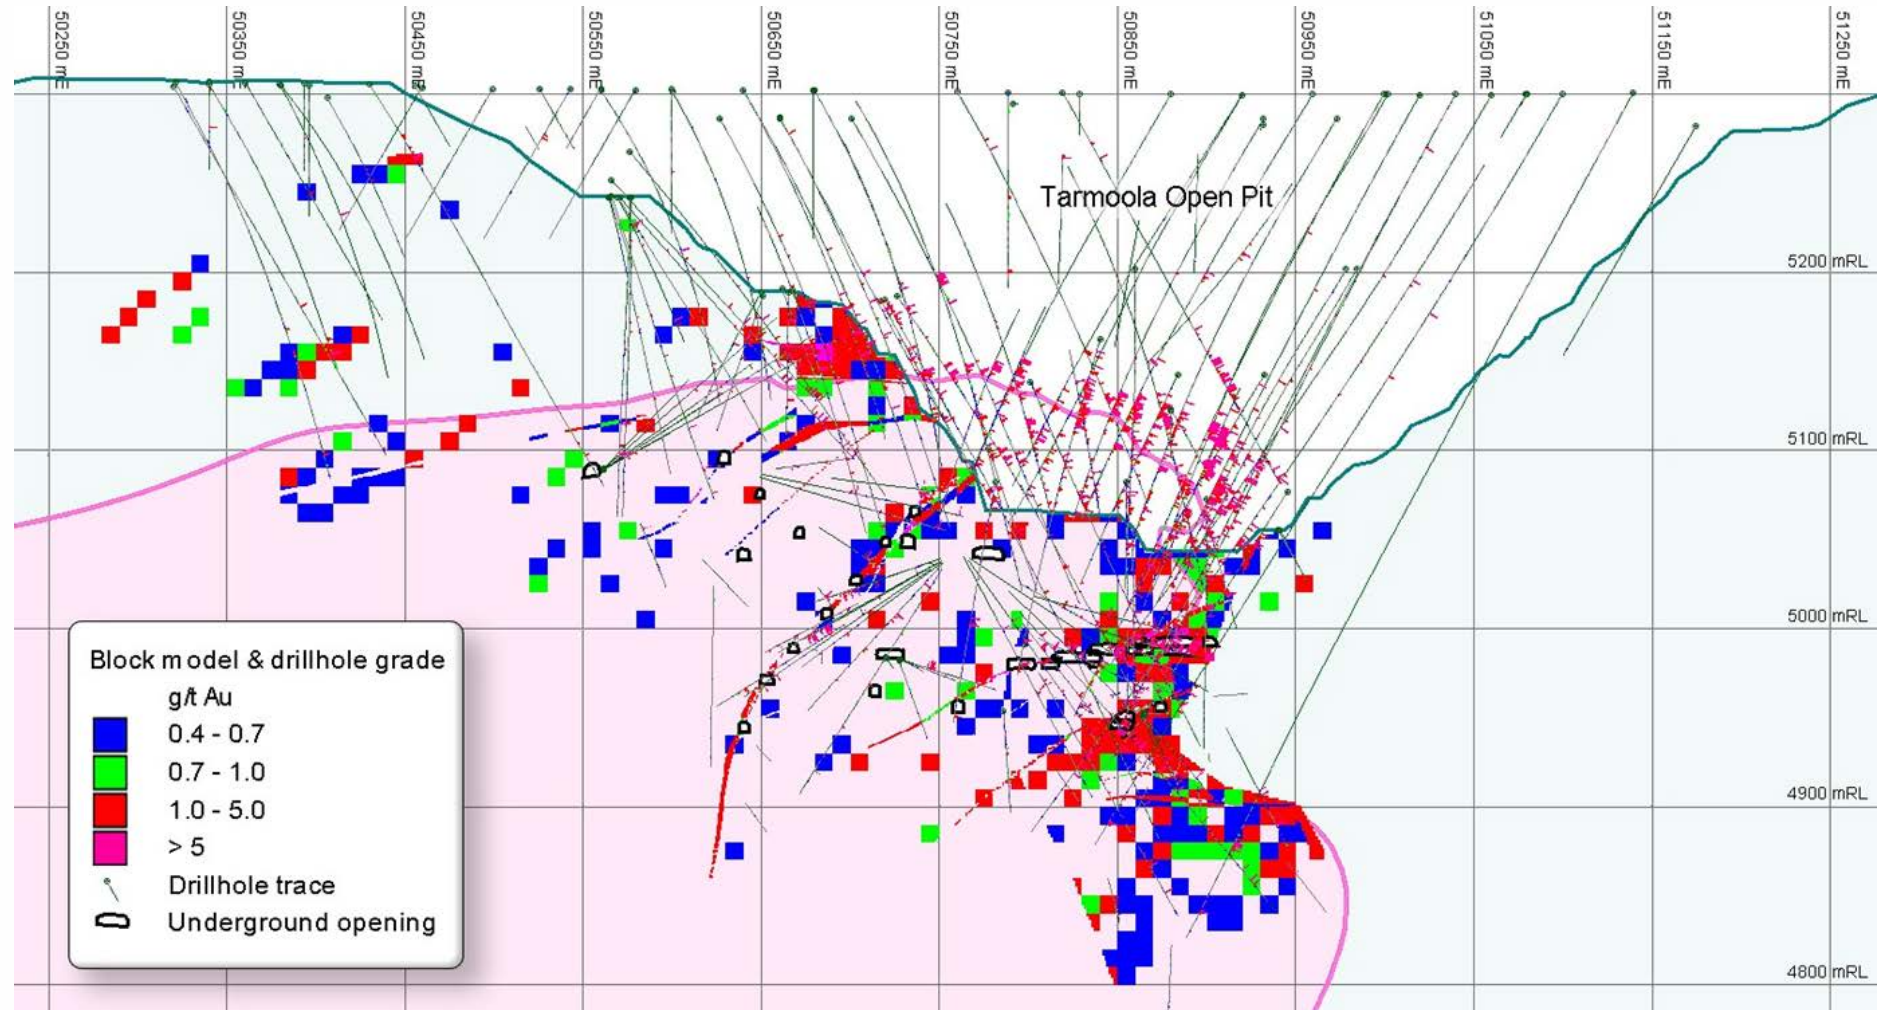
50250 mE
50350 mE
50450 mE
50550 mE
50650 mE
50750 mE
50850 mE
50950 mE
51050 mE
51150 mE
51250 mE

Tarmoola Open Pit

5200 mRL
5100 mRL
5000 mRL
4900 mRL
4800 mRL

Block model & drillhole grade
g/t Au
0.4 - 0.7
0.7 - 1.0
1.0 - 5.0
> 5
Drillhole trace
Underground opening